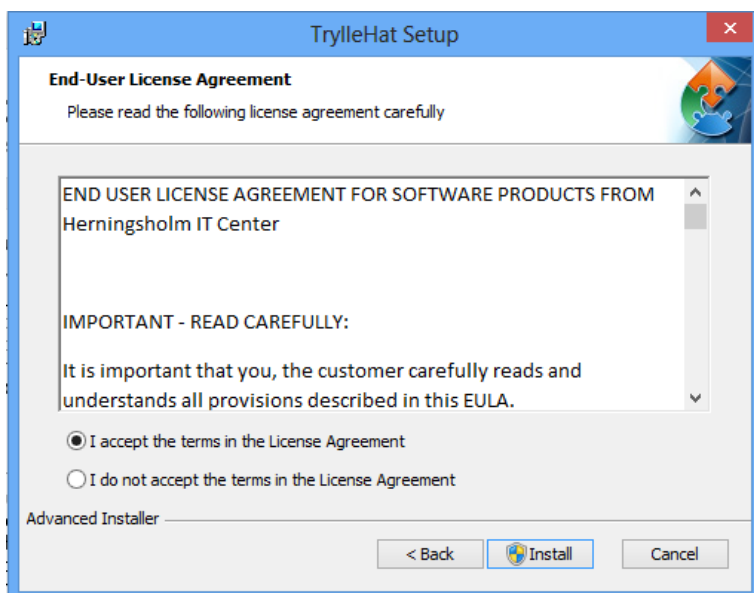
TrylleHat Setup

End-User License Agreement

Please read the following license agreement carefully

END USER LICENSE AGREEMENT FOR SOFTWARE PRODUCTS FROM Herningsholm IT Center

IMPORTANT - READ CAREFULLY:

It is important that you, the customer carefully reads and understands all provisions described in this EULA.

I accept the terms in the License Agreement

I do not accept the terms in the License Agreement

Advanced Installer

< Back

Install

Cancel